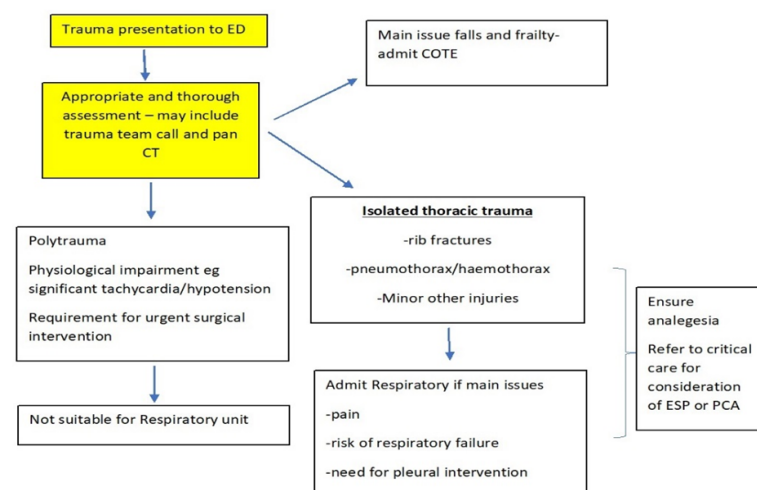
Trauma presentation to ED

Appropriate and thorough assessment – may include trauma team call and pan CT

Main issue falls and frailty- admit COTE

Polytrauma

Physiological impairment eg significant tachycardia/hypotension

Requirement for urgent surgical intervention

Not suitable for Respiratory unit

Isolated thoracic trauma

-rib fractures

-pneumothorax/haemothorax

-Minor other injuries

Admit Respiratory if main issues

-pain

-risk of respiratory failure

-need for pleural intervention

Ensure analegesia

Refer to critical care for consideration of ESP or PCA